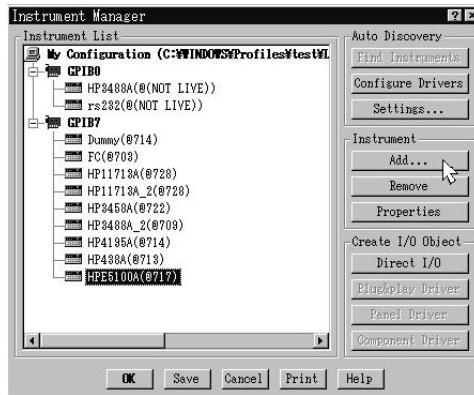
Instrument Manager

Instrument List

My Configuration (C:¥WINDOWS¥Profiles¥test¥L

GPIB0

HP3488A(@(NOT LIVE))

rs232(@(NOT LIVE))

GPIB7

Dummy(@714)

FC(@703)

HP11713A(@728)

HP11713A_2(@728)

HP3458A(@722)

HP3488A_2(@709)

HP4195A(@714)

HP438A(@713)

HPE5100A(@717)

Auto Discovery

Find Instruments

Configure Drivers

Settings...

Instrument

Add...

Remove

Properties

Create I/O Object

Direct I/O

Plug&play Driver

Panel Driver

Component Driver

OK

Save

Cancel

Print

Help